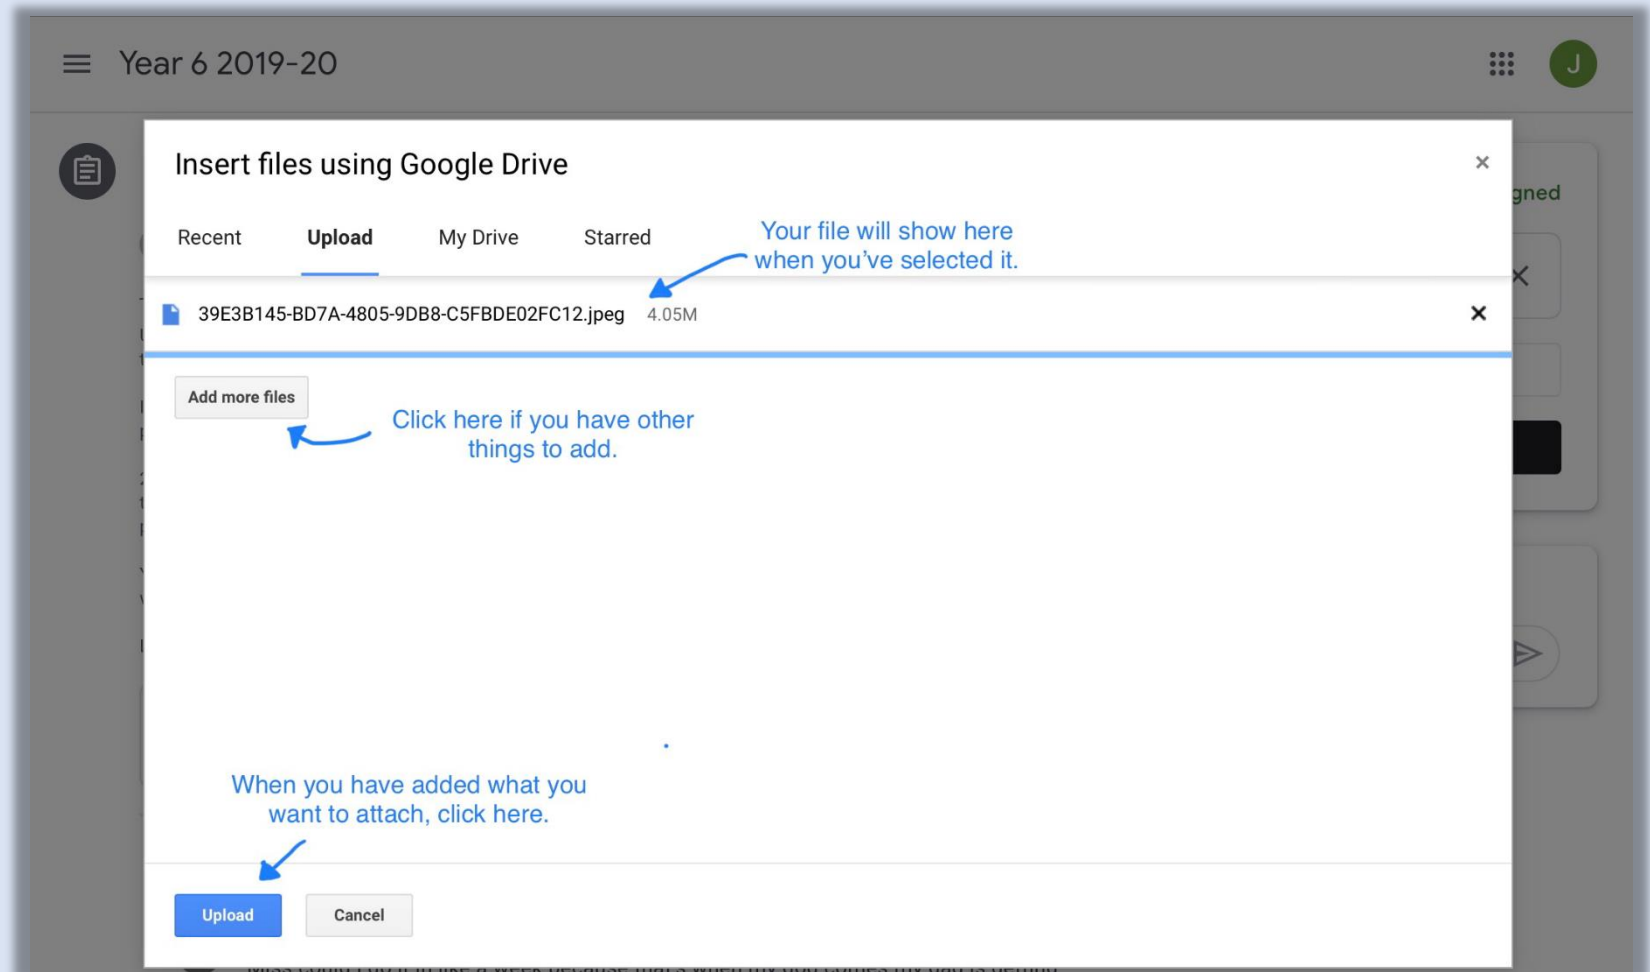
Year 6 2019-20

J

gned

Insert files using Google Drive

×

Recent

Upload

My Drive

Starred

Your file will show here when you've selected it.

39E3B145-BD7A-4805-9DB8-C5FBDE02FC12.jpeg 4.05M

×

Add more files

Click here if you have other things to add.

When you have added what you want to attach, click here.

Upload

Cancel

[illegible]